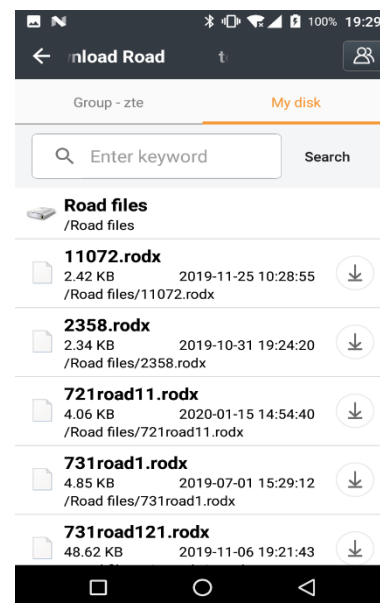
100% 19:29

nload Road t

Group - zte

My disk

Enter keyword

Search

Road files
/Road files

11072.rodx
2.42 KB 2019-11-25 10:28:55
/Road files/11072.rodx

2358.rodx
2.34 KB 2019-10-31 19:24:20
/Road files/2358.rodx

721road11.rodx
4.06 KB 2020-01-15 14:54:40
/Road files/721road11.rodx

731road1.rodx
4.85 KB 2019-07-01 15:29:12
/Road files/731road1.rodx

731road121.rodx
48.62 KB 2019-11-06 19:21:43
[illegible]